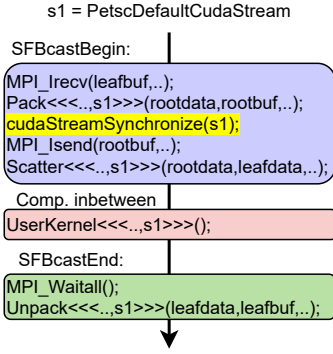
s1 = PetscDefaultCudaStream

SFBcastBegin:

MPI_Irecv(leafbuf,..);
Pack<<<..,s1>>>(rootdata,rootbuf,..);
cudaStreamSynchronize(s1);
MPI_Isend(rootbuf,..);
Scatter<<<..,s1>>>(rootdata,leafdata,..);

Comp. inbetween

UserKernel<<<..,s1>>>();

SFBcastEnd:

MPI_Waitall();
Unpack<<<..,s1>>>(leafdata,leafbuf,..);